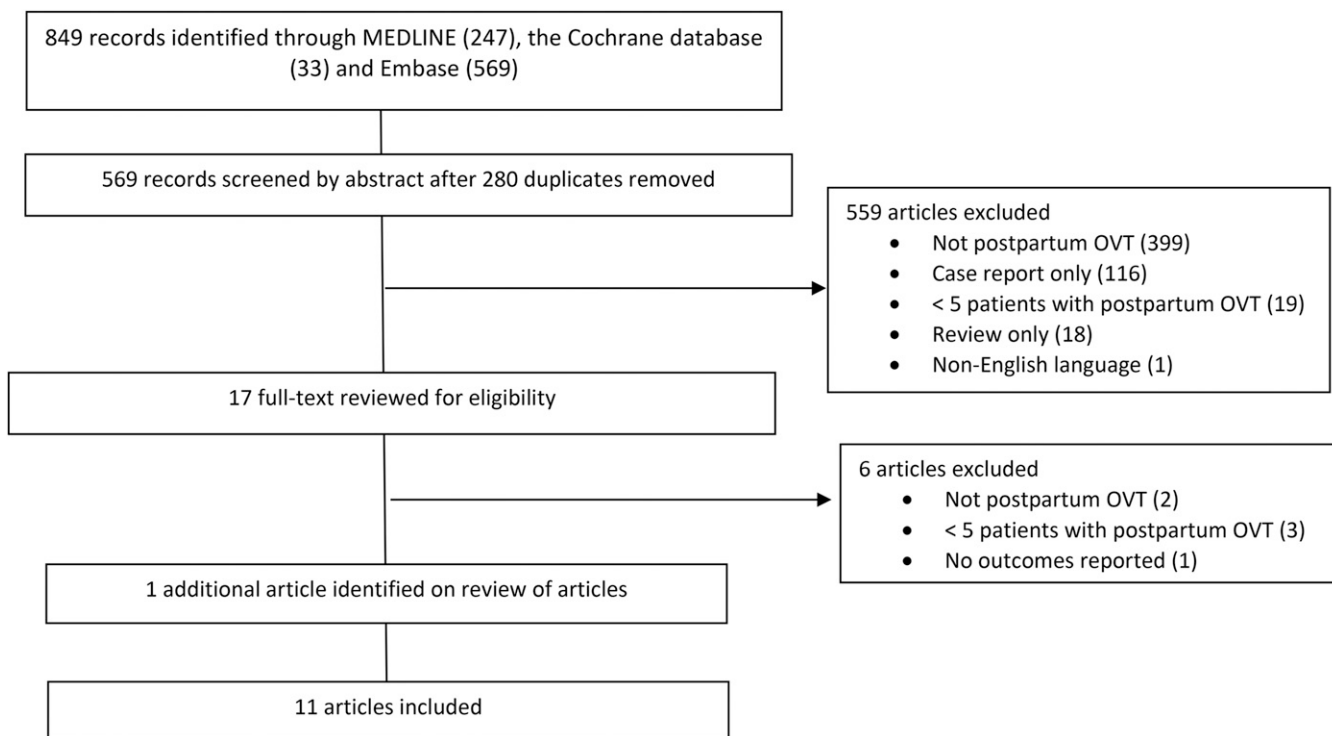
849 records identified through MEDLINE (247), the Cochrane database (33) and Embase (569)

569 records screened by abstract after 280 duplicates removed

559 articles excluded
- Not postpartum OVT (399)
- Case report only (116)
- < 5 patients with postpartum OVT (19)
- Review only (18)
- Non-English language (1)

17 full-text reviewed for eligibility

6 articles excluded
- Not postpartum OVT (2)
- < 5 patients with postpartum OVT (3)
- No outcomes reported (1)

1 additional article identified on review of articles

11 articles included